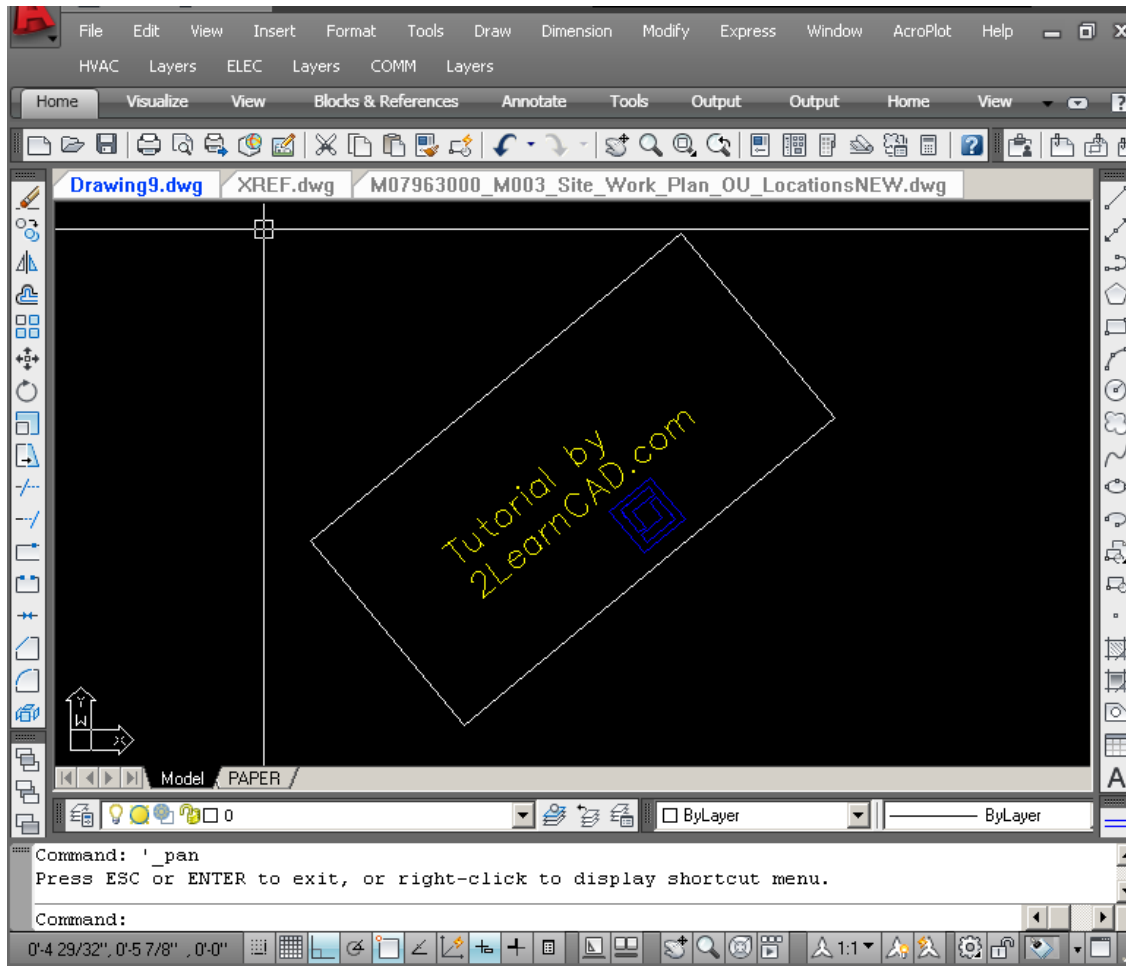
File Edit View Insert Format Tools Draw Dimension Modify Express Window AcroPlot Help
HVAC Layers ELEC Layers COMM Layers
Home Visualize View Blocks & References Annotate Tools Output Output Home View

Drawing9.dwg XREF.dwg M07963000_M003_Site_Work_Plan_OU_LocationsNEW.dwg

Tutorial by
2LearnCAD.com

Y
W
X

Model PAPER

0
ByLayer
ByLayer

Command: '_pan
Press ESC or ENTER to exit, or right-click to display shortcut menu.

Command:

0'-4 29/32", 0'-5 7/8" , 0'-0"
1:1